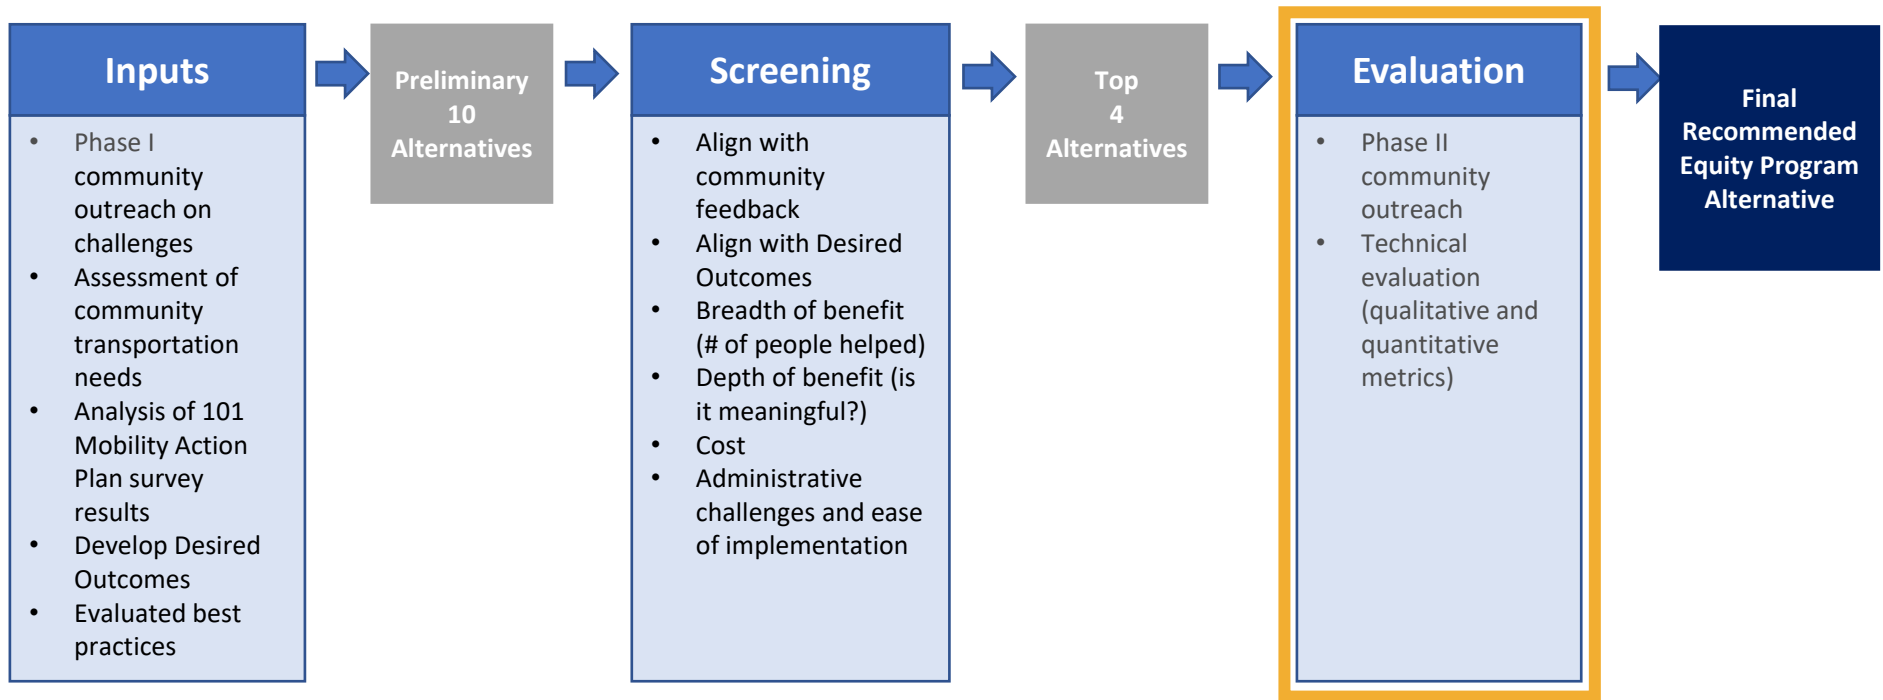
Inputs

- Phase I community outreach on challenges
- Assessment of community transportation needs
- Analysis of 101 Mobility Action Plan survey results
- Develop Desired Outcomes
- Evaluated best practices

Preliminary 10 Alternatives

Screening

- Align with community feedback
- Align with Desired Outcomes
- Breadth of benefit (# of people helped)
- Depth of benefit (is it meaningful?)
- Cost
- Administrative challenges and ease of implementation

Top 4 Alternatives

Evaluation

- Phase II community outreach
- Technical evaluation (qualitative and quantitative metrics)

Final Recommended Equity Program Alternative